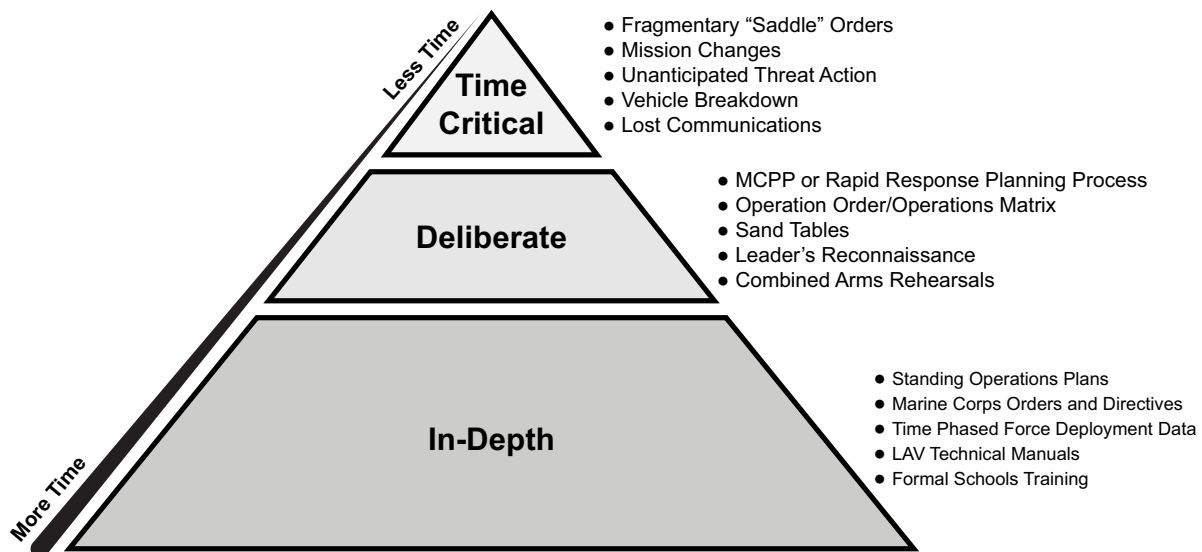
Less Time

Time Critical

- Fragmentary “Saddle” Orders
- Mission Changes
- Unanticipated Threat Action
- Vehicle Breakdown
- Lost Communications

Deliberate

- MCPP or Rapid Response Planning Process
- Operation Order/Operations Matrix
- Sand Tables
- Leader’s Reconnaissance
- Combined Arms Rehearsals

In-Depth

- Standing Operations Plans
- Marine Corps Orders and Directives
- Time Phased Force Deployment Data
- LAV Technical Manuals
- Formal Schools Training

More Time